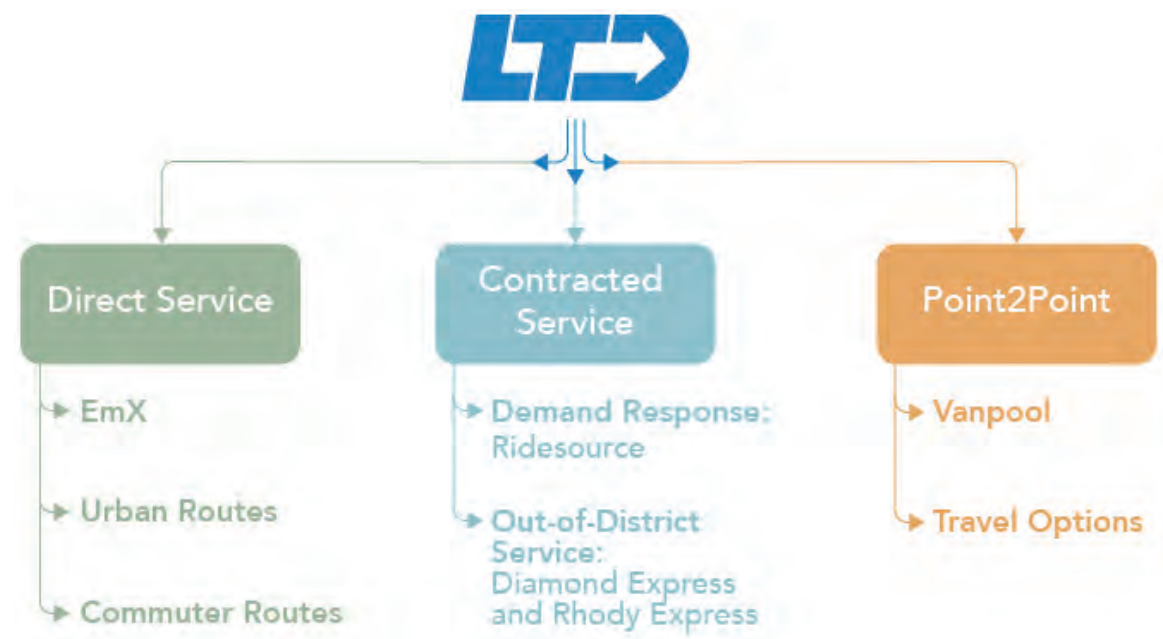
LTD

Direct Service

EmX

Urban Routes

Commuter Routes

Contracted Service

Demand Response: Ridesource

Out-of-District Service: Diamond Express and Rhody Express

Point2Point

Vanpool

Travel Options